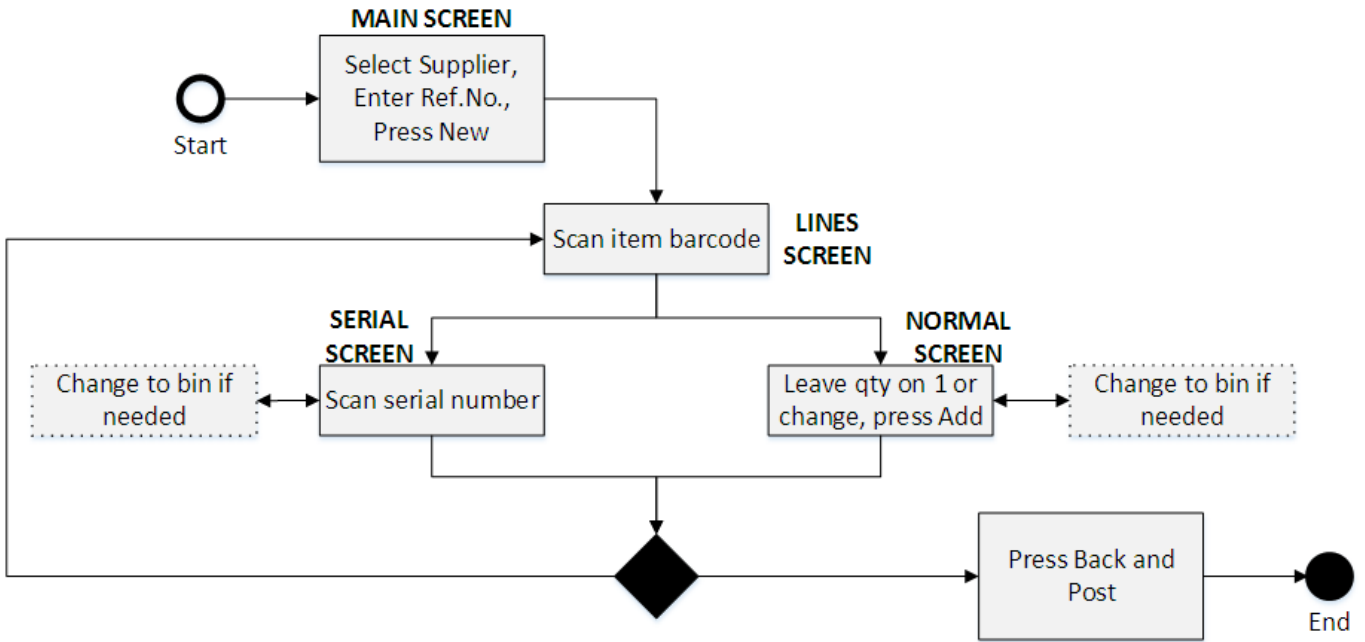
MAIN SCREEN

Select Supplier, Enter Ref.No., Press New

Start

Scan item barcode

LINES SCREEN

SERIAL SCREEN

NORMAL SCREEN

Change to bin if needed

Scan serial number

Leave qty on 1 or change, press Add

Change to bin if needed

Press Back and Post

End